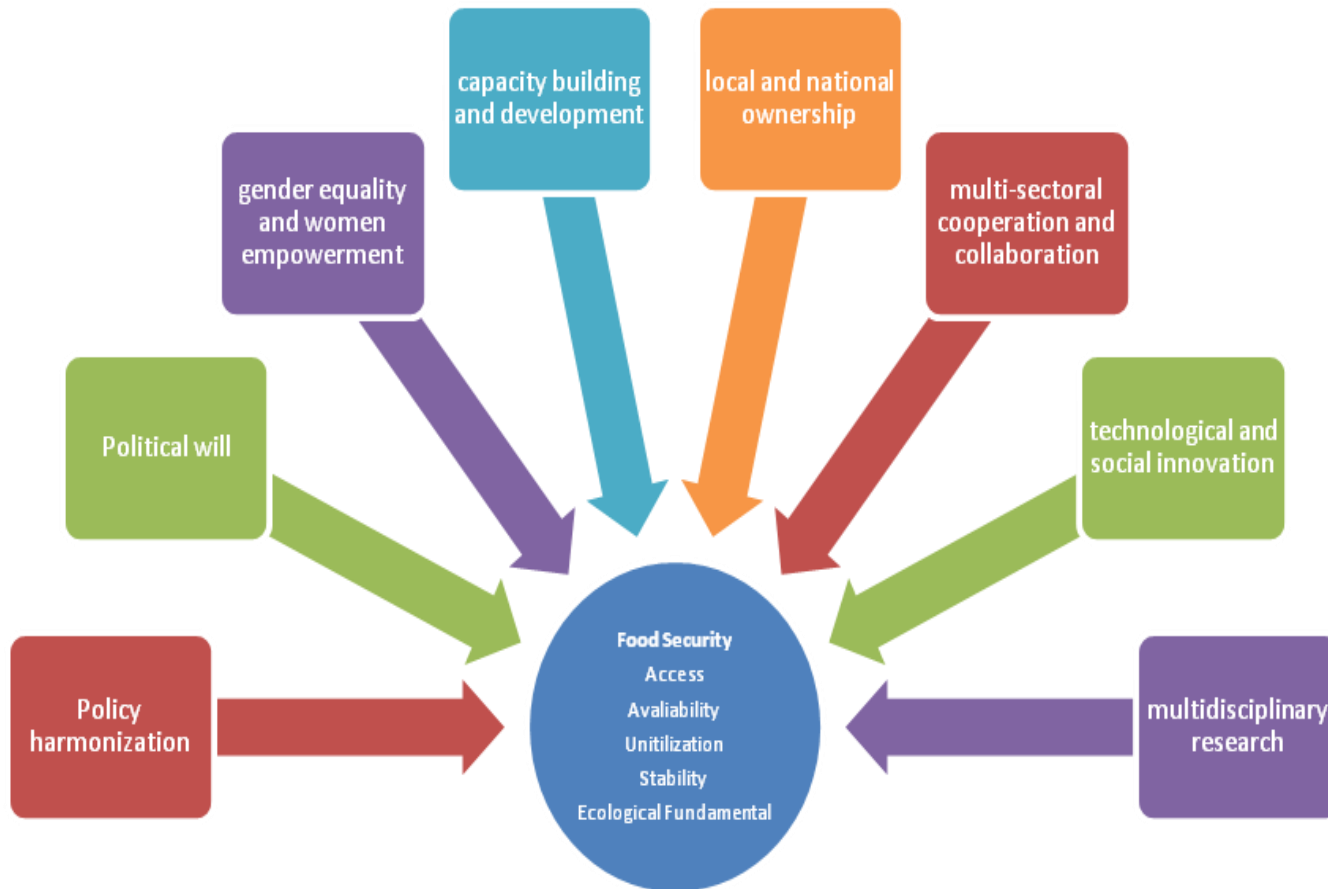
capacity building and development

local and national ownership

gender equality and women empowerment

multi-sectoral cooperation and collaboration

Political will

technological and social innovation

Policy harmonization

Food Security
Access
Avaliability
Unitilization
Stability
Ecological Fundamental

multidisciplinary research